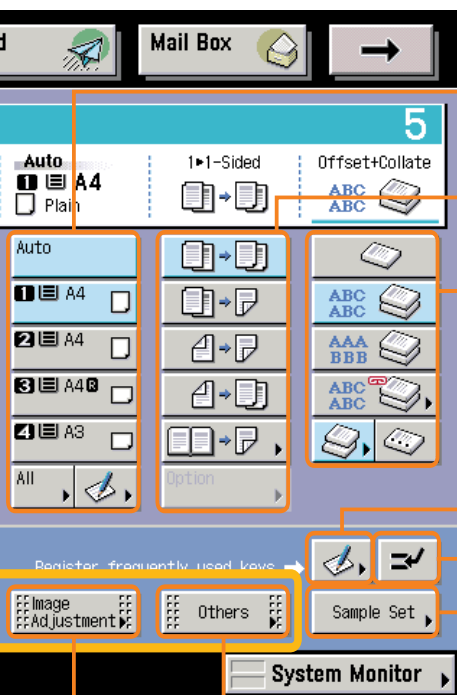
d

Mail Box

→

5

Auto
1 A4
Plain

1▸1-Sided

Offset+Collate
ABC
ABC

Auto

1 A4

2 A4

3 A4R

4 A3

All

Option

ABC
ABC

AAA
BBB

ABC
ABC

Register frequently used keys

Image Adjustment

Others

Sample Set

System Monitor